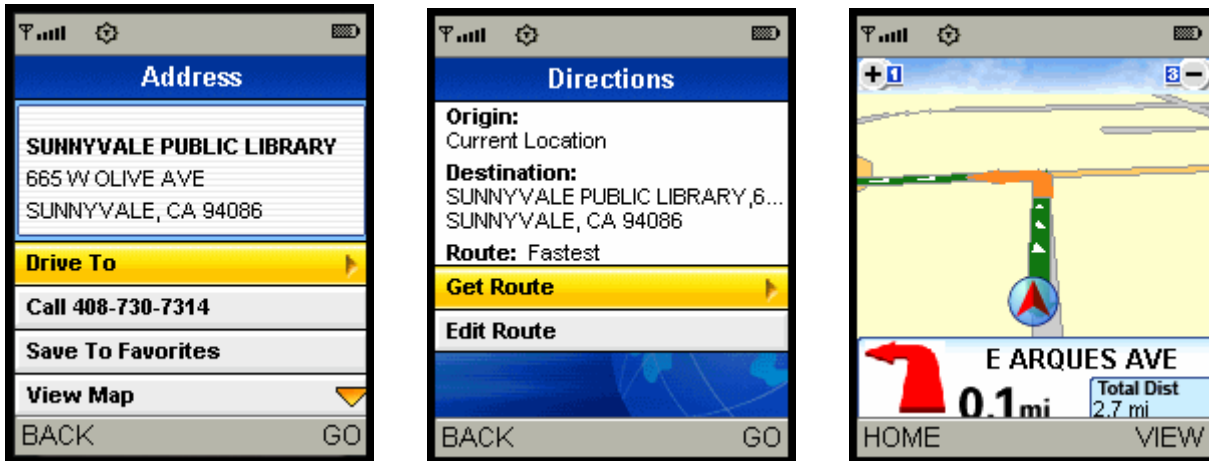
Address

SUNNYVALE PUBLIC LIBRARY
665 W OLIVE AVE
SUNNYVALE, CA 94086

Drive To

Call 408-730-7314

Save To Favorites

View Map

BACK GO

Directions

Origin:
Current Location

Destination:
SUNNYVALE PUBLIC LIBRARY,6...
SUNNYVALE, CA 94086

Route: Fastest

Get Route

Edit Route

BACK GO

+1 3−

E ARQUES AVE

0.1mi

Total Dist
2.7 mi

HOME VIEW